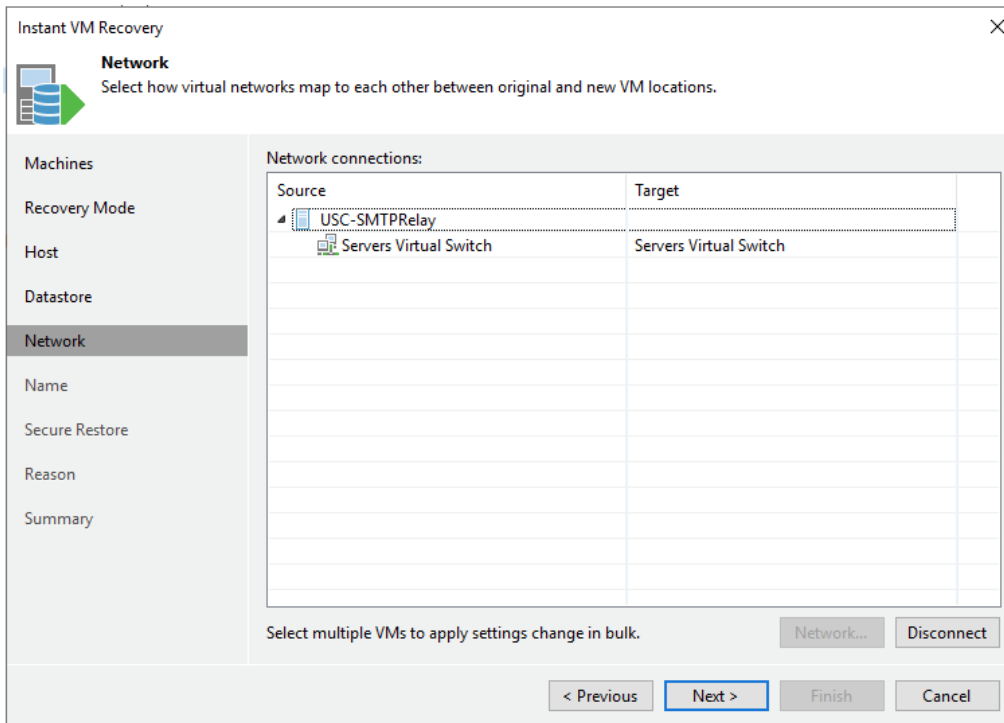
Instant VM Recovery

Network
Select how virtual networks map to each other between original and new VM locations.

Machines
Recovery Mode
Host
Datastore
Network
Name
Secure Restore
Reason
Summary

Network connections:

| Source | Target |
|---|---|
| USC-SMTPRelay | |
| Servers Virtual Switch | Servers Virtual Switch |

Select multiple VMs to apply settings change in bulk.

Network...
Disconnect

< Previous
Next >
Finish
Cancel